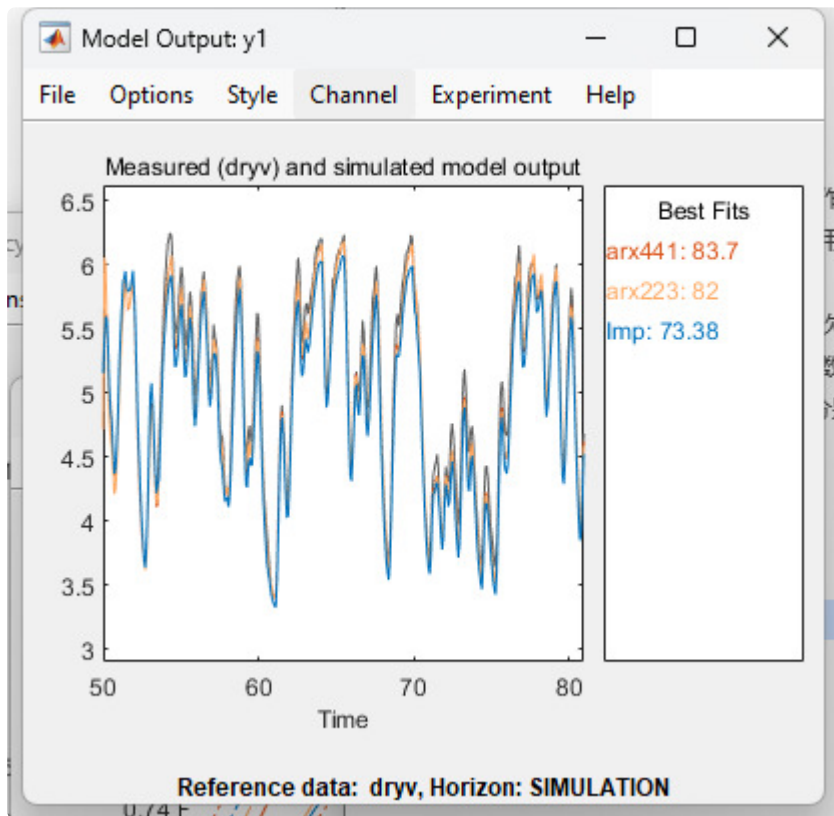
Model Output: y1

File Options Style Channel Experiment Help

Measured (dryv) and simulated model output

6.5
6
5.5
5
4.5
4
3.5
3

50 60 70 80

Time

Best Fits
arx441: 83.7
arx223: 82
Imp: 73.38

Reference data: dryv, Horizon: SIMULATION